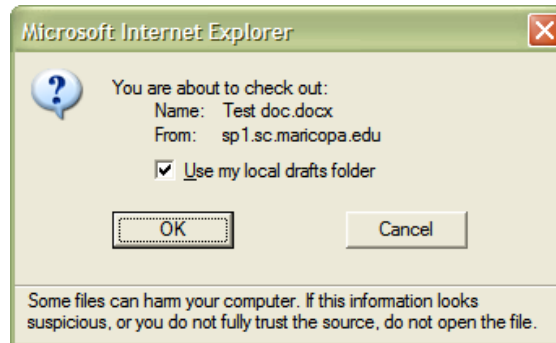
Microsoft Internet Explorer

You are about to check out:
Name: Test doc.docx
From: sp1.sc.maricopa.edu

Use my local drafts folder

OK

Cancel

Some files can harm your computer. If this information looks suspicious, or you do not fully trust the source, do not open the file.